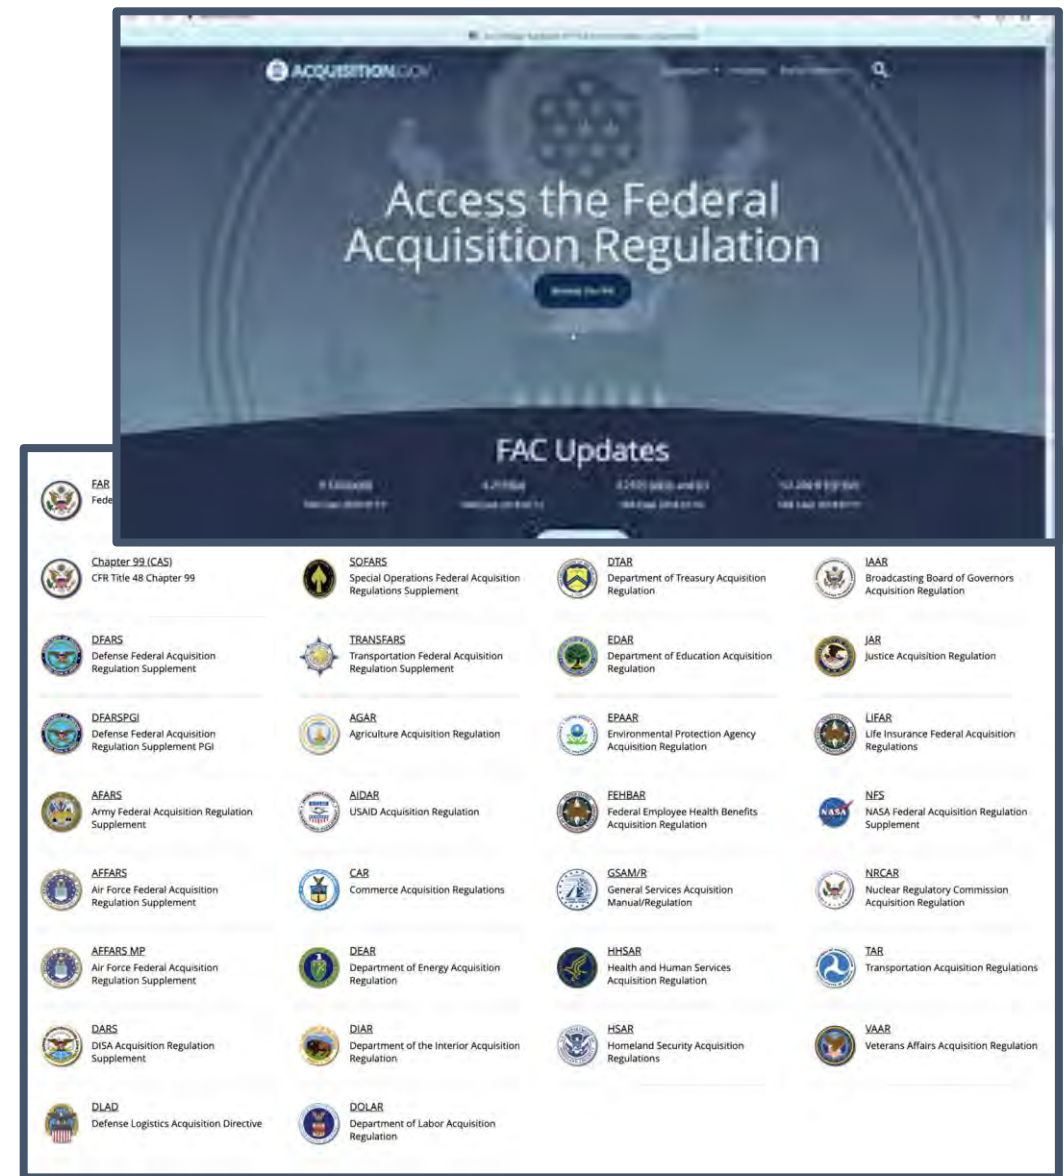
ACQUISITION.GOV

Access the Federal Acquisition Regulation

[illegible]

FAC Updates

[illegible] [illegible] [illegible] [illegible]

FAR
Fede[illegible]

Chapter 99 (CAS)
CFR Title 48 Chapter 99

SOFARS
Special Operations Federal Acquisition Regulations Supplement

DTAR
Department of Treasury Acquisition Regulation

IAAR
Broadcasting Board of Governors Acquisition Regulation

DFARS
Defense Federal Acquisition Regulation Supplement

TRANSFARS
Transportation Federal Acquisition Regulation Supplement

EDAR
Department of Education Acquisition Regulation

JAR
Justice Acquisition Regulation

DFARSPGI
Defense Federal Acquisition Regulation Supplement PGI

AGAR
Agriculture Acquisition Regulation

EPAAR
Environmental Protection Agency Acquisition Regulation

LIFAR
Life Insurance Federal Acquisition Regulations

AFARS
Army Federal Acquisition Regulation Supplement

AIDAR
USAID Acquisition Regulation

FEHBAR
Federal Employee Health Benefits Acquisition Regulation

NFS
NASA Federal Acquisition Regulation Supplement

AFFARS
Air Force Federal Acquisition Regulation Supplement

CAR
Commerce Acquisition Regulations

GSAM/R
General Services Acquisition Manual/Regulation

NRCAR
Nuclear Regulatory Commission Acquisition Regulation

AFFARS MP
Air Force Federal Acquisition Regulation Supplement

DEAR
Department of Energy Acquisition Regulation

HHSAR
Health and Human Services Acquisition Regulation

TAR
Transportation Acquisition Regulations

DARS
DISA Acquisition Regulation Supplement

DIAR
Department of the Interior Acquisition Regulation

HSAR
Homeland Security Acquisition Regulations

VAAR
Veterans Affairs Acquisition Regulation

DLAD
Defense Logistics Acquisition Directive

DOLAR
Department of Labor Acquisition Regulation